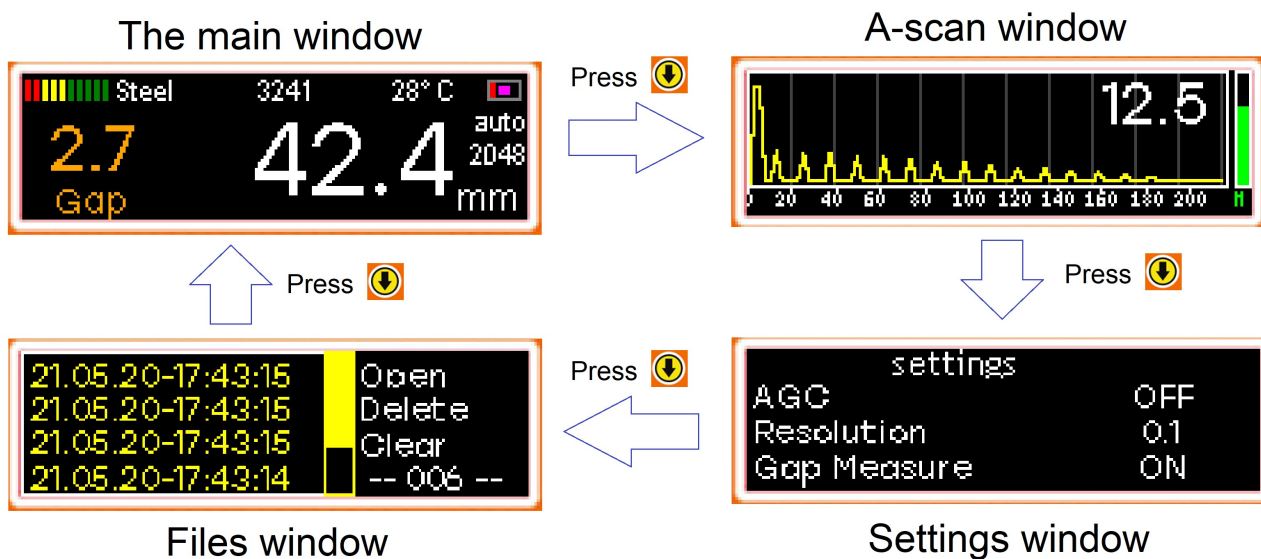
The main window

Steel 3241 28° C

2.7
Gap

42.4
auto
2048
mm

Press

A-scan window

12.5

0 20 40 60 80 100 120 140 160 180 200 M

Press

settings
AGC OFF
Resolution 0.1
Gap Measure ON

Settings window

Press

21.05.20-17:43:15
21.05.20-17:43:15
21.05.20-17:43:15
21.05.20-17:43:14

Open
Delete
Clear
-- 006 --

Files window

Press